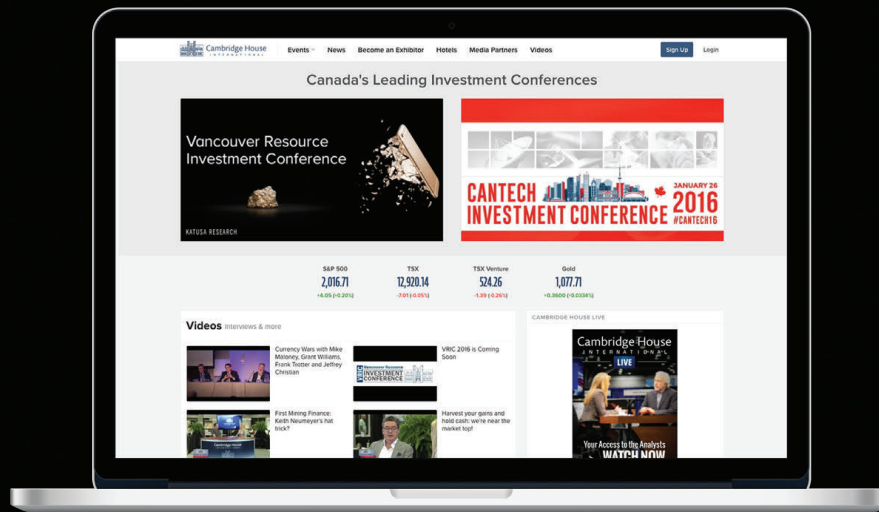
Cambridge House INTERNATIONAL

Events News Become an Exhibitor Hotels Media Partners Videos

Sign Up Login

Canada's Leading Investment Conferences

Vancouver Resource Investment Conference

KATUSA RESEARCH

CANTECH INVESTMENT CONFERENCE

JANUARY 26 2016 #CANTECH16

| S&P 500 | TSX | TSX Venture | Gold |
|---|---|---|---|
| 2,016.71 | 12,920.14 | 524.26 | 1,077.71 |
| +4.05 (+0.20%) | -7.01 (-0.05%) | -1.39 (-0.26%) | +0.3600 (+0.0334%) |

Videos Interviews & more

Currency Wars with Mike Maloney, Grant Williams, Frank Trotter and Jeffrey Christian

VRIC 2016 is Coming Soon

Vancouver Resource INVESTMENT CONFERENCE

First Mining Finance: Keith Neumeyer's hat trick?

Harvest your gains and hold cash: we're near the market top!

CAMBRIDGE HOUSE LIVE

Cambridge House INTERNATIONAL

LIVE

Your Access to the Analysts

WATCH NOW